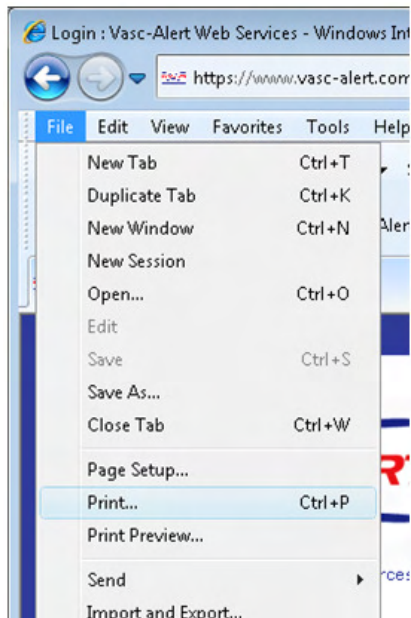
Login : Vasc-Alert Web Services - Windows Int

https://www.vasc-alert.com

File Edit View Favorites Tools Help

New Tab Ctrl+T
Duplicate Tab Ctrl+K
New Window Ctrl+N
New Session
Open... Ctrl+O
Edit
Save Ctrl+S
Save As...
Close Tab Ctrl+W
Page Setup...
Print... Ctrl+P
Print Preview...
Send
Import and Export...

Aler

RT

rces